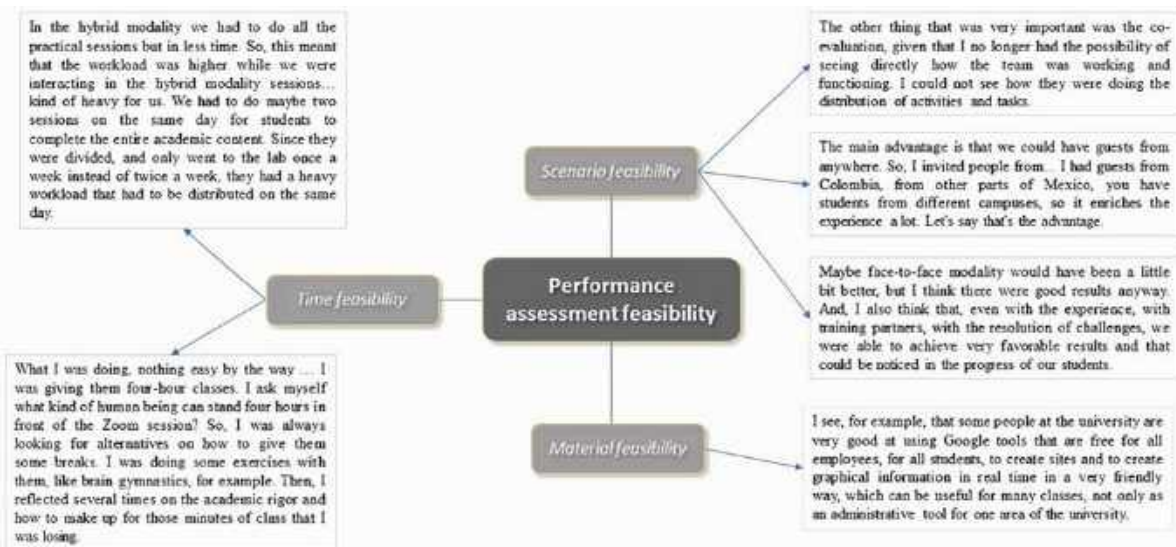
In the hybrid modality we had to do all the practical sessions but in less time. So, this meant that the workload was higher while we were interacting in the hybrid modality sessions… kind of heavy for us. We had to do maybe two sessions on the same day for students to complete the entire academic content. Since they were divided, and only went to the lab once a week instead of twice a week, they had a heavy workload that had to be distributed on the same day.

The other thing that was very important was the co-evaluation, given that I no longer had the possibility of seeing directly how the team was working and functioning. I could not see how they were doing the distribution of activities and tasks.

Scenario feasibility

The main advantage is that we could have guests from anywhere. So, I invited people from… I had guests from Colombia, from other parts of Mexico, you have students from different campuses, so it enriches the experience a lot. Let's say that's the advantage.

Time feasibility

Performance assessment feasibility

Maybe face-to-face modality would have been a little bit better, but I think there were good results anyway. And, I also think that, even with the experience, with training partners, with the resolution of challenges, we were able to achieve very favorable results and that could be noticed in the progress of our students.

What I was doing, nothing easy by the way …. I was giving them four-hour classes. I ask myself what kind of human being can stand four hours in front of the Zoom session? So, I was always looking for alternatives on how to give them some breaks. I was doing some exercises with them, like brain gymnastics, for example. Then, I reflected several times on the academic rigor and how to make up for those minutes of class that I was losing.

Material feasibility

I see, for example, that some people at the university are very good at using Google tools that are free for all employees, for all students, to create sites and to create graphical information in real time in a very friendly way, which can be useful for many classes, not only as an administrative tool for one area of the university.